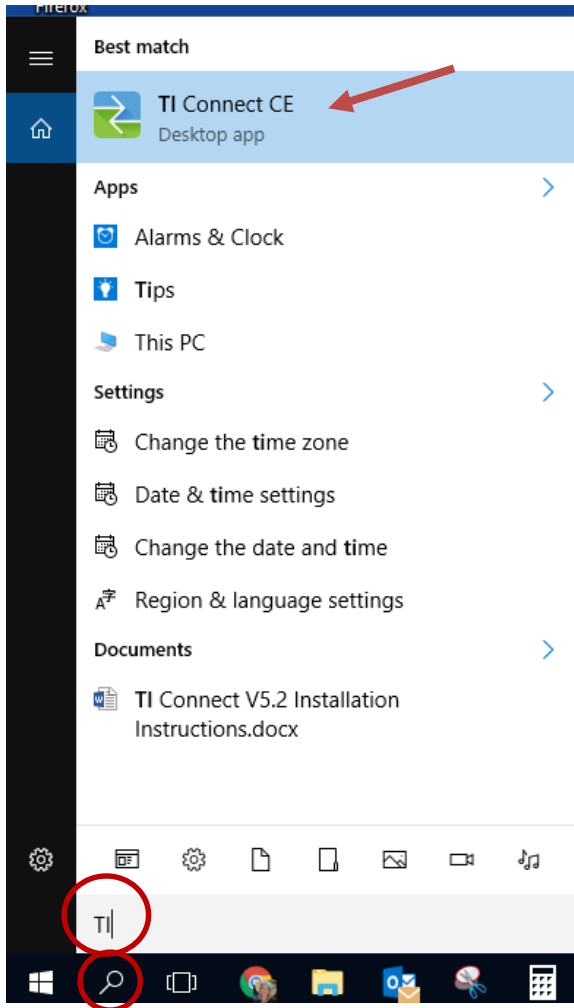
Firefox

Best match

TI Connect CE
Desktop app

Apps

Alarms & Clock

Tips

This PC

Settings

Change the time zone

Date & time settings

Change the date and time

Region & language settings

Documents

TI Connect V5.2 Installation Instructions.docx

TI